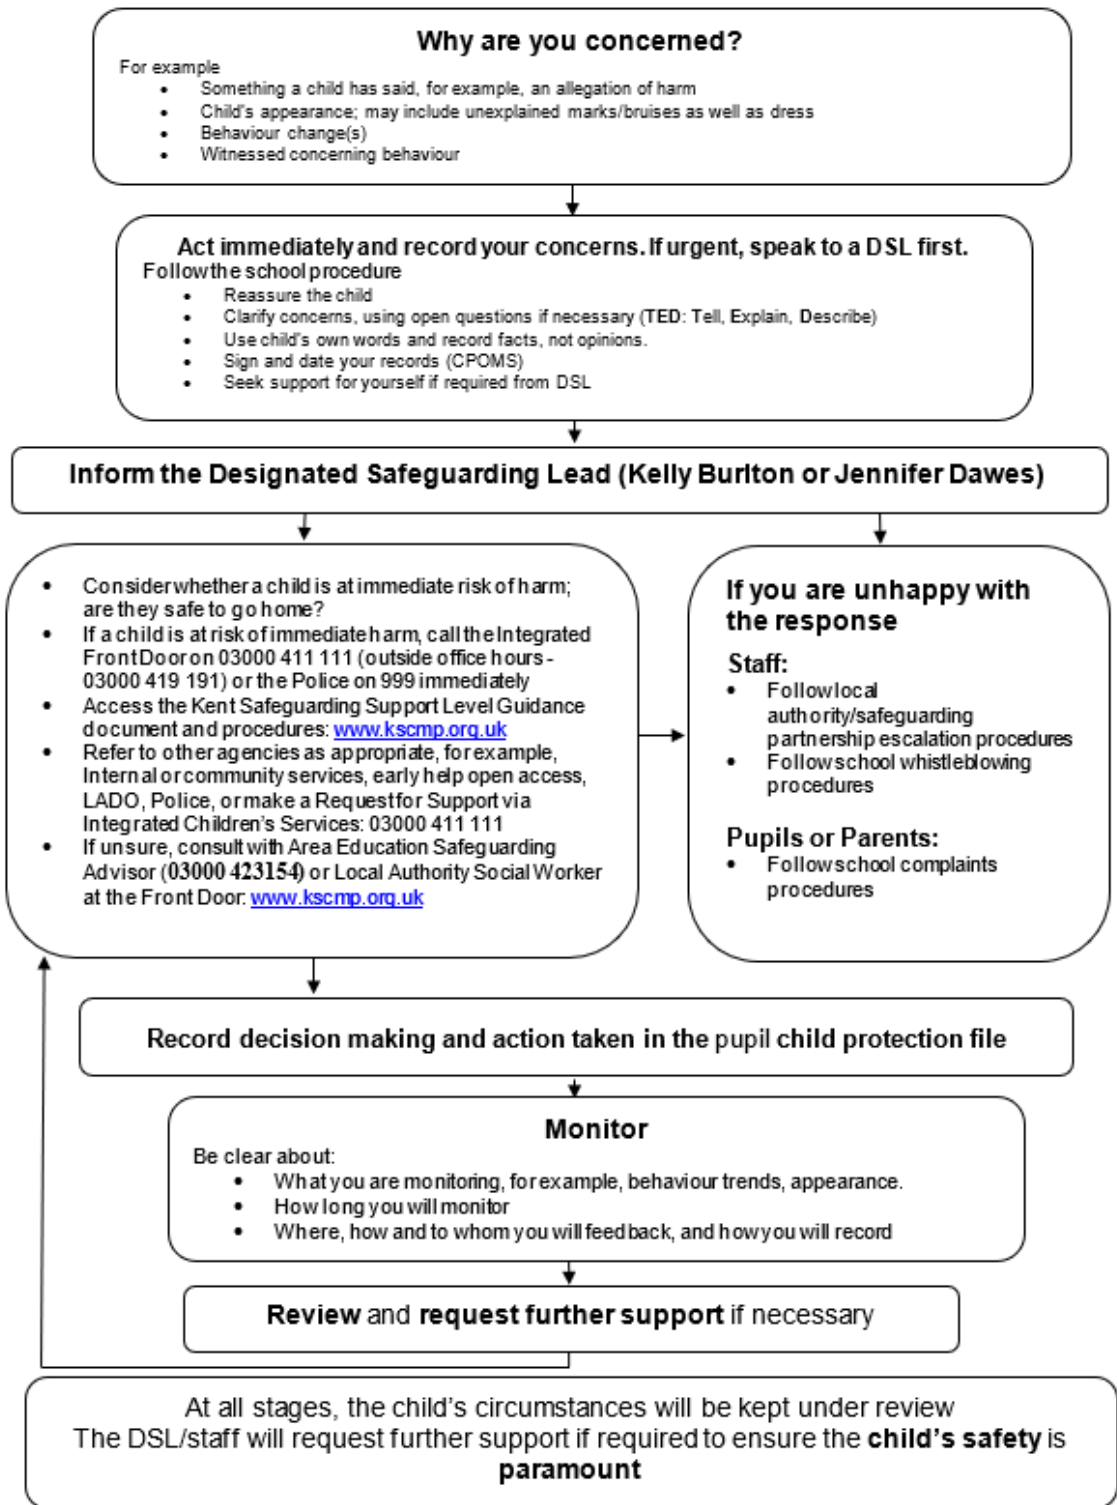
Why are you concerned?

For example

- Something a child has said, for example, an allegation of harm
- Child's appearance; may include unexplained marks/bruises as well as dress
- Behaviour change(s)
- Witnessed concerning behaviour

Act immediately and record your concerns. If urgent, speak to a DSL first.

Follow the school procedure

- Reassure the child
- Clarify concerns, using open questions if necessary (TED: Tell, Explain, Describe)
- Use child's own words and record facts, not opinions.
- Sign and date your records (CPOMS)
- Seek support for yourself if required from DSL

Inform the Designated Safeguarding Lead (Kelly Burlton or Jennifer Dawes)

- Consider whether a child is at immediate risk of harm; are they safe to go home?
- If a child is at risk of immediate harm, call the Integrated Front Door on 03000 411 111 (outside office hours - 03000 419 191) or the Police on 999 immediately
- Access the Kent Safeguarding Support Level Guidance document and procedures: www.kscmp.org.uk
- Refer to other agencies as appropriate, for example, Internal or community services, early help open access, LADO, Police, or make a Request for Support via Integrated Children's Services: 03000 411 111
- If unsure, consult with Area Education Safeguarding Advisor (03000 423154) or Local Authority Social Worker at the Front Door: www.kscmp.org.uk

If you are unhappy with the response

Staff:

- Follow local authority/safeguarding partnership escalation procedures
- Follow school whistleblowing procedures

Pupils or Parents:

- Follow school complaints procedures

Record decision making and action taken in the pupil child protection file

Monitor

Be clear about:

- What you are monitoring, for example, behaviour trends, appearance.
- How long you will monitor
- Where, how and to whom you will feedback, and how you will record

Review and request further support if necessary

At all stages, the child's circumstances will be kept under review
The DSL/staff will request further support if required to ensure the child's safety is paramount